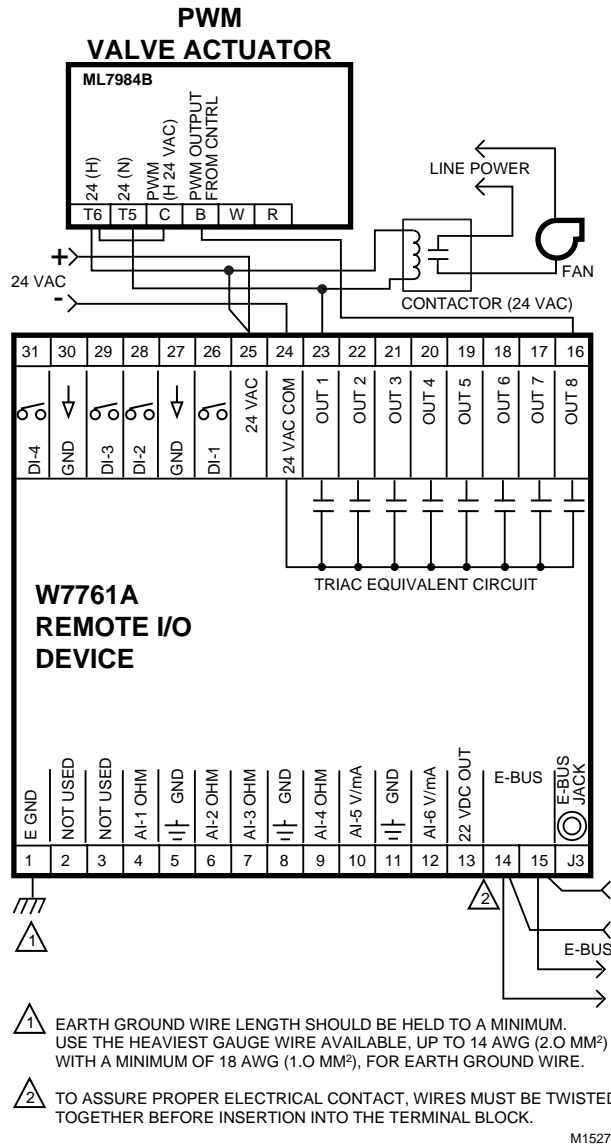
PWM
VALVE ACTUATOR

ML7984B

24 (H) 24 (N) PWM (H 24 VAC) PWM OUTPUT FROM CNTRL

| T6 | T5 | C | B | W | R |
|---|---|---|---|---|---|

LINE POWER

FAN

+
24 VAC
-

CONTACTOR (24 VAC)

| 31 | 30 | 29 | 28 | 27 | 26 | 25 | 24 | 23 | 22 | 21 | 20 | 19 | 18 | 17 | 16 |
|---|---|---|---|---|---|---|---|---|---|---|---|---|---|---|---|
| DI-4 | GND | DI-3 | DI-2 | GND | DI-1 | 24 VAC | 24 VAC COM | OUT 1 | OUT 2 | OUT 3 | OUT 4 | OUT 5 | OUT 6 | OUT 7 | OUT 8 |

TRIAC EQUIVALENT CIRCUIT

W7761A
REMOTE I/O
DEVICE

| E GND | NOT USED | NOT USED | AI-1 OHM | GND | AI-2 OHM | AI-3 OHM | GND | AI-4 OHM | AI-5 V/mA | GND | AI-6 V/mA | 22 VDC OUT | E-BUS | | E-BUS JACK |
|---|---|---|---|---|---|---|---|---|---|---|---|---|---|---|---|
| 1 | 2 | 3 | 4 | 5 | 6 | 7 | 8 | 9 | 10 | 11 | 12 | 13 | 14 | 15 | J3 |

1

2

E-BUS

1 EARTH GROUND WIRE LENGTH SHOULD BE HELD TO A MINIMUM. USE THE HEAVIEST GAUGE WIRE AVAILABLE, UP TO 14 AWG (2.O MM²) WITH A MINIMUM OF 18 AWG (1.O MM²), FOR EARTH GROUND WIRE.

2 TO ASSURE PROPER ELECTRICAL CONTACT, WIRES MUST BE TWISTED TOGETHER BEFORE INSERTION INTO THE TERMINAL BLOCK.

M1527